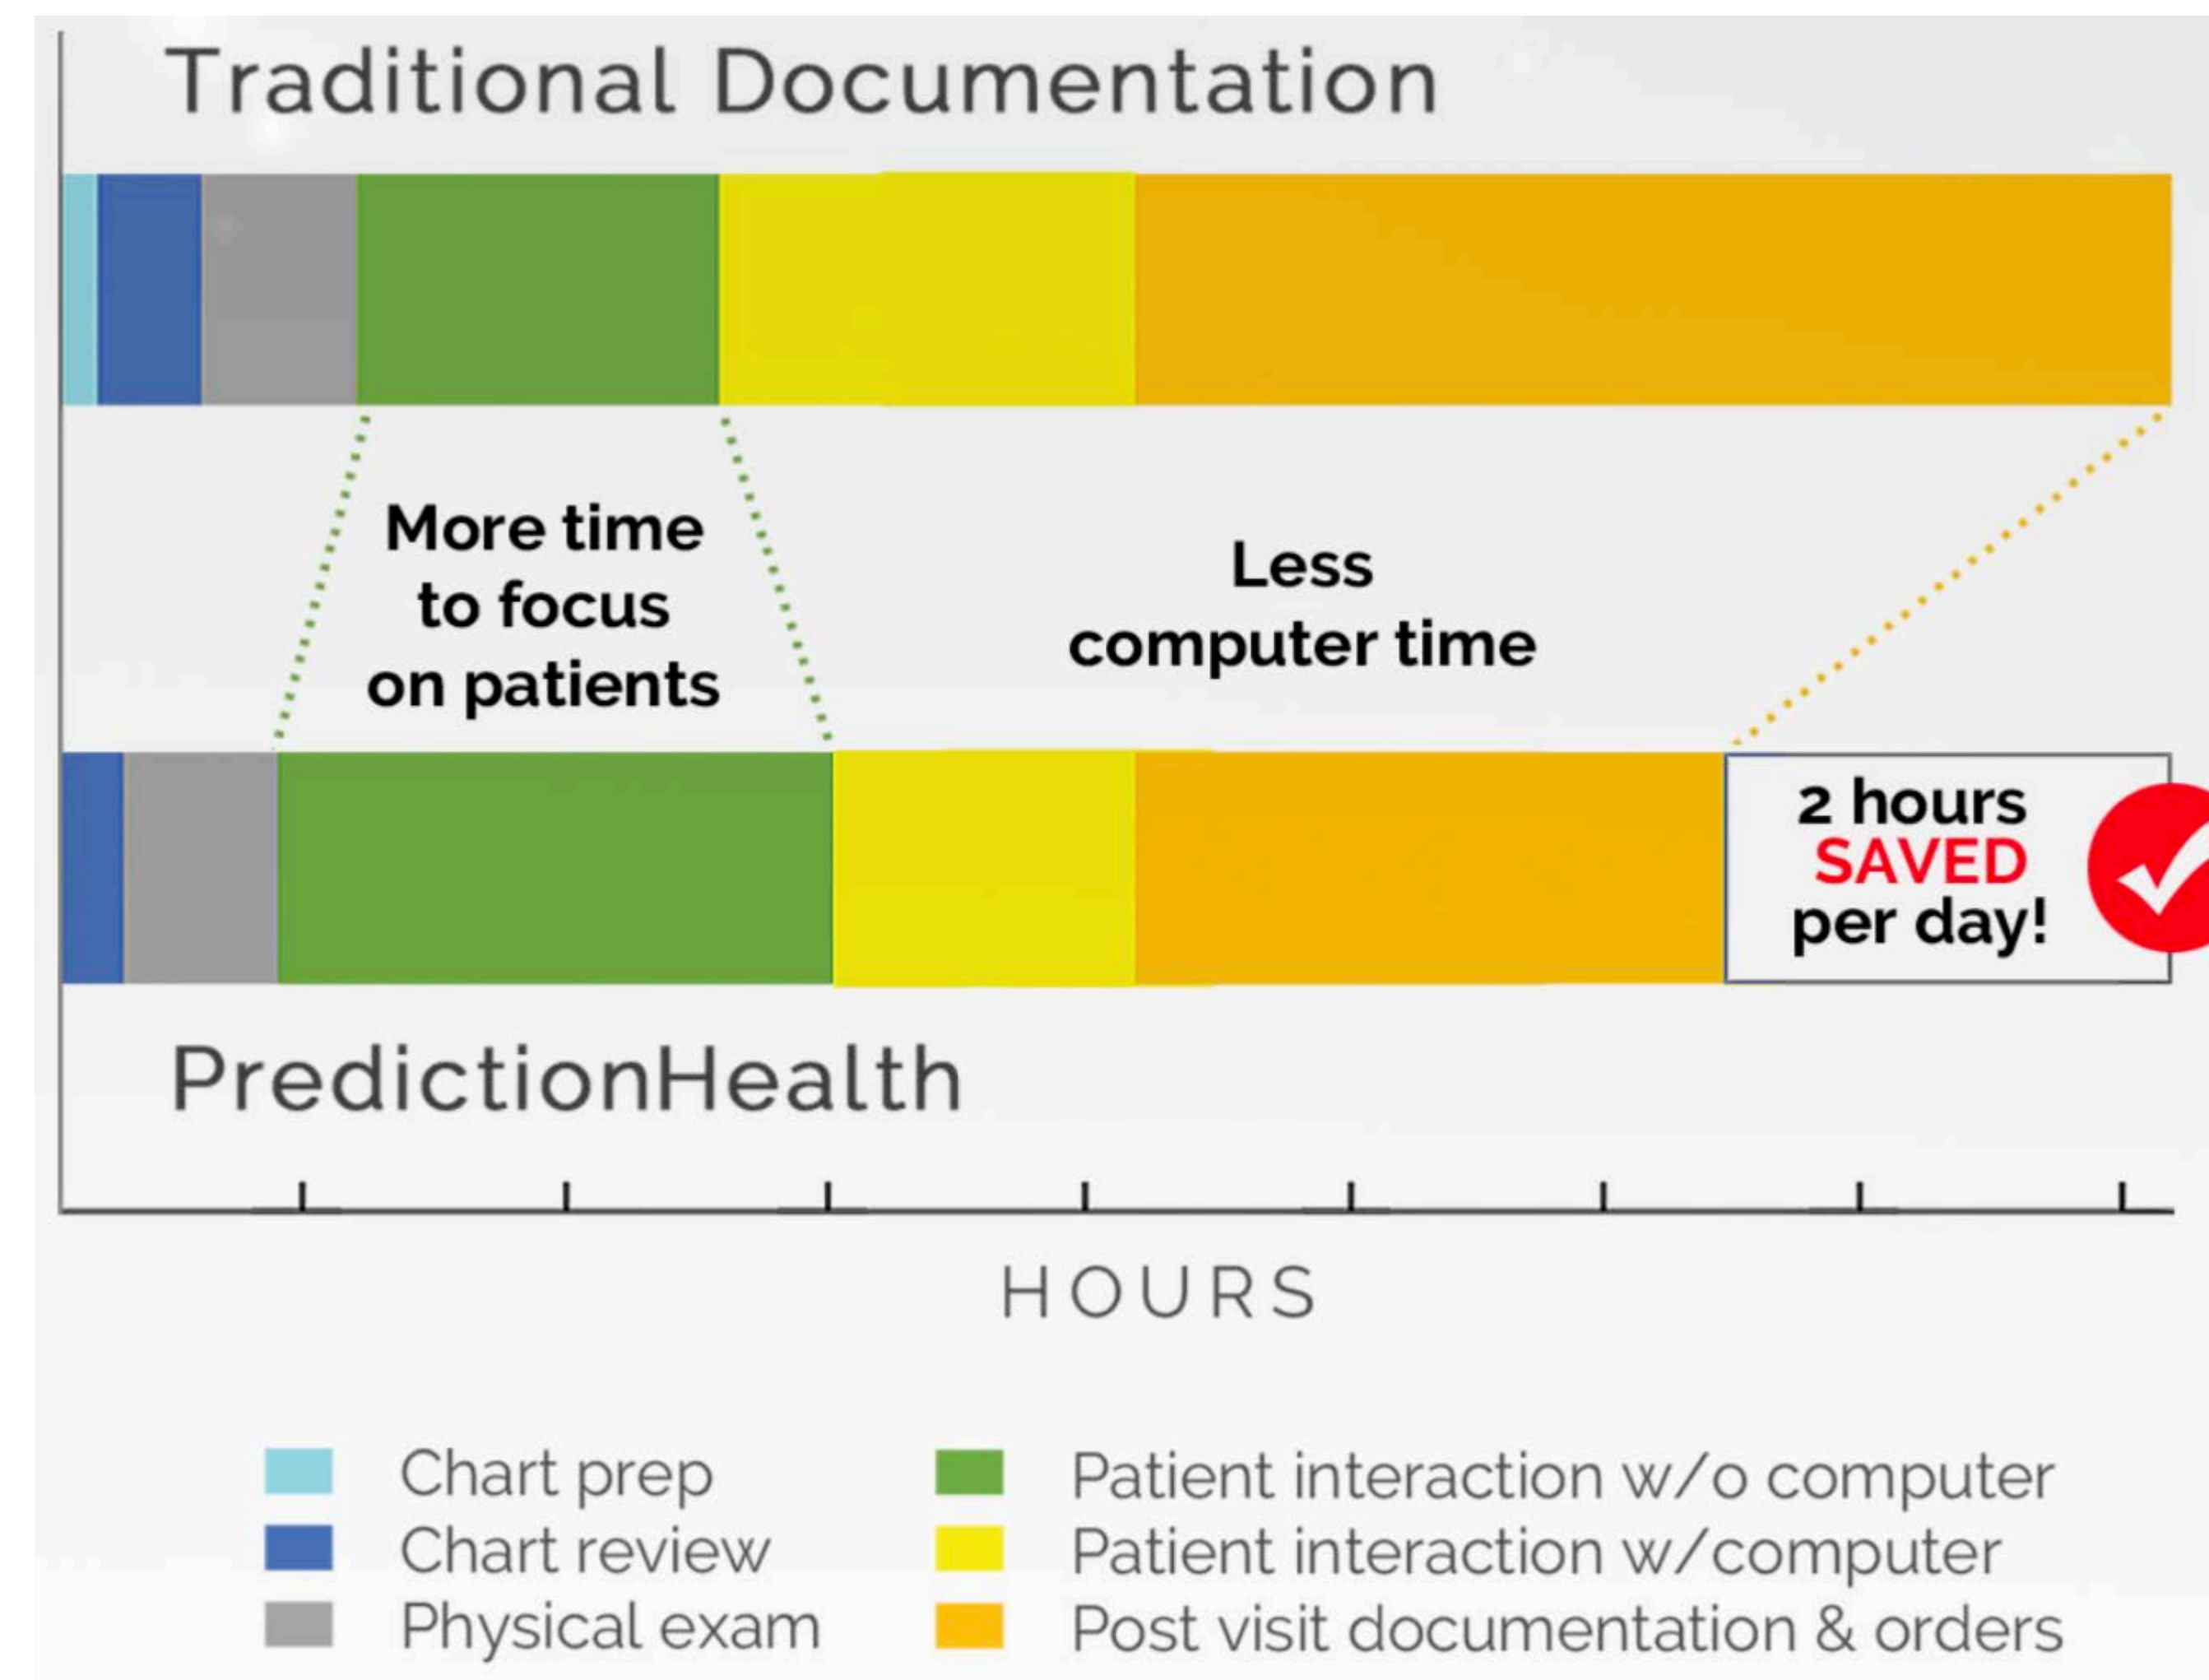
Traditional Documentation

More time to focus on patients

Less computer time

2 hours SAVED per day!

PredictionHealth

HOURS

Chart prep
Chart review
Physical exam

Patient interaction w/o computer
Patient interaction w/computer
Post visit documentation & orders